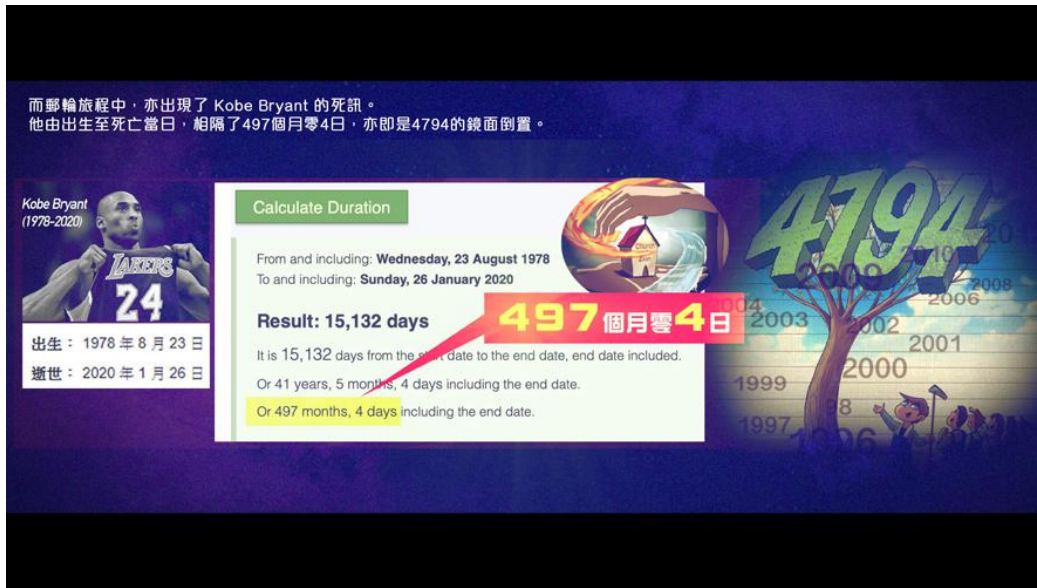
而郵輪旅程中，亦出現了 Kobe Bryant 的死訊。
他由出生至死亡當日，相隔了497個月零4日，亦即是4794的鏡面倒置。

Kobe Bryant (1978-2020)

LAKERS 24

出生： 1978 年 8 月 23 日
逝世： 2020 年 1 月 26 日

Calculate Duration

From and including: **Wednesday, 23 August 1978**
To and including: **Sunday, 26 January 2020**

**Result: 15,132 days**

It is 15,132 days from the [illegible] date to the end date, end date included.

Or 41 years, 5 months, 4 days including the end date.

Or 497 months, 4 days including the end date.

497個月零4日

Church

4794

2009 2004 2003 2002 2006 2008 2001 2000 1999 1998 1997 1996